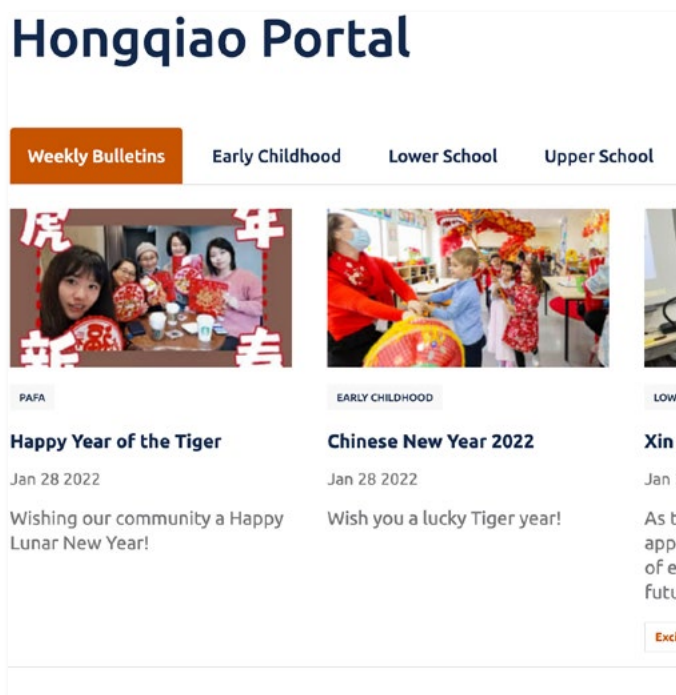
Hongqiao Portal

Weekly Bulletins
Early Childhood
Lower School
Upper School

虎 年 新 春

PAFA

Happy Year of the Tiger

Jan 28 2022

Wishing our community a Happy Lunar New Year!

EARLY CHILDHOOD

Chinese New Year 2022

Jan 28 2022

Wish you a lucky Tiger year!

LOW

Xin

Jan

As t
app
of e
futu

Exc